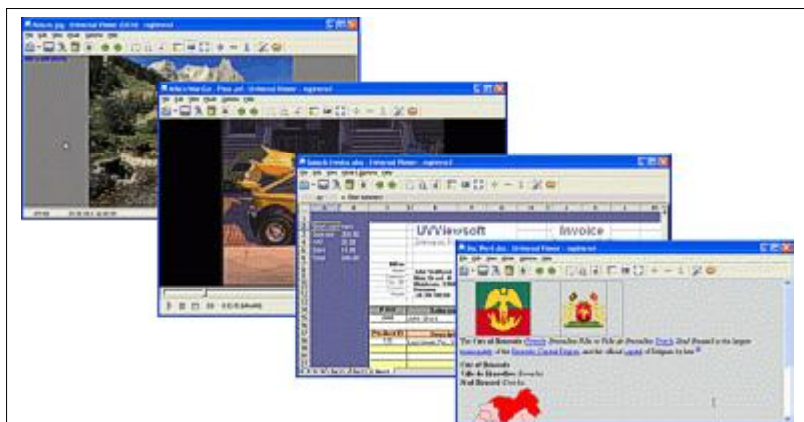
UVViewsoft

Invoice

The City of Brussels (French: Bruxelles-Ville or Ville de Bruxelles; Dutch: Stad Brussel) is the largest municipality of the Brussels-Capital Region, and the official capital of Belgium by law.

City of Brussels
Ville de Bruxelles
Stad Brussel